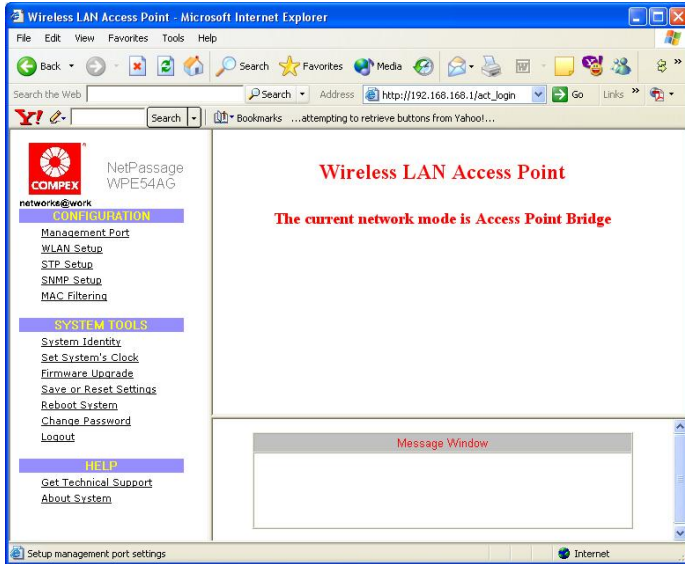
Wireless LAN Access Point - Microsoft Internet Explorer

File Edit View Favorites Tools Help

Back Search Favorites Media

Search the Web Search Address http://192.168.1.1/act_login Go Links

Y! Search Bookmarks ...attempting to retrieve buttons from Yahoo!...

COMPEX NetPassage WPE54AG
networks@work

CONFIGURATION
Management Port
WLAN Setup
STP Setup
SNMP Setup
MAC Filtering

SYSTEM TOOLS
System Identity
Set System's Clock
Firmware Upgrade
Save or Reset Settings
Reboot System
Change Password
Logout

HELP
Get Technical Support
About System

Wireless LAN Access Point

The current network mode is Access Point Bridge

Message Window

Setup management port settings Internet